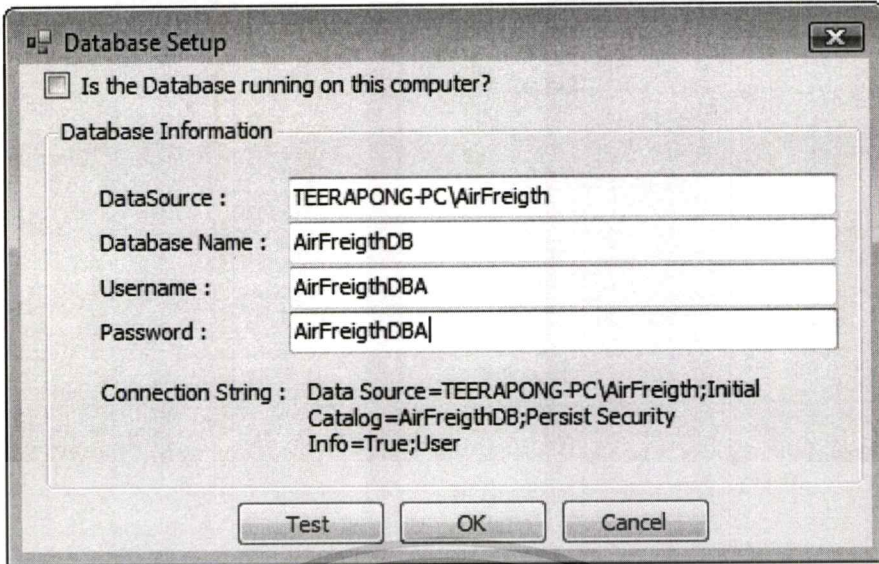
Database Setup

Is the Database running on this computer?

Database Information

DataSource : TEERAPONG-PC\AirFreigth

Database Name : AirFreigthDB

Username : AirFreigthDBA

Password : AirFreigthDBA

Connection String : Data Source=TEERAPONG-PC\AirFreigth;Initial Catalog=AirFreigthDB;Persist Security Info=True;User

Test OK Cancel